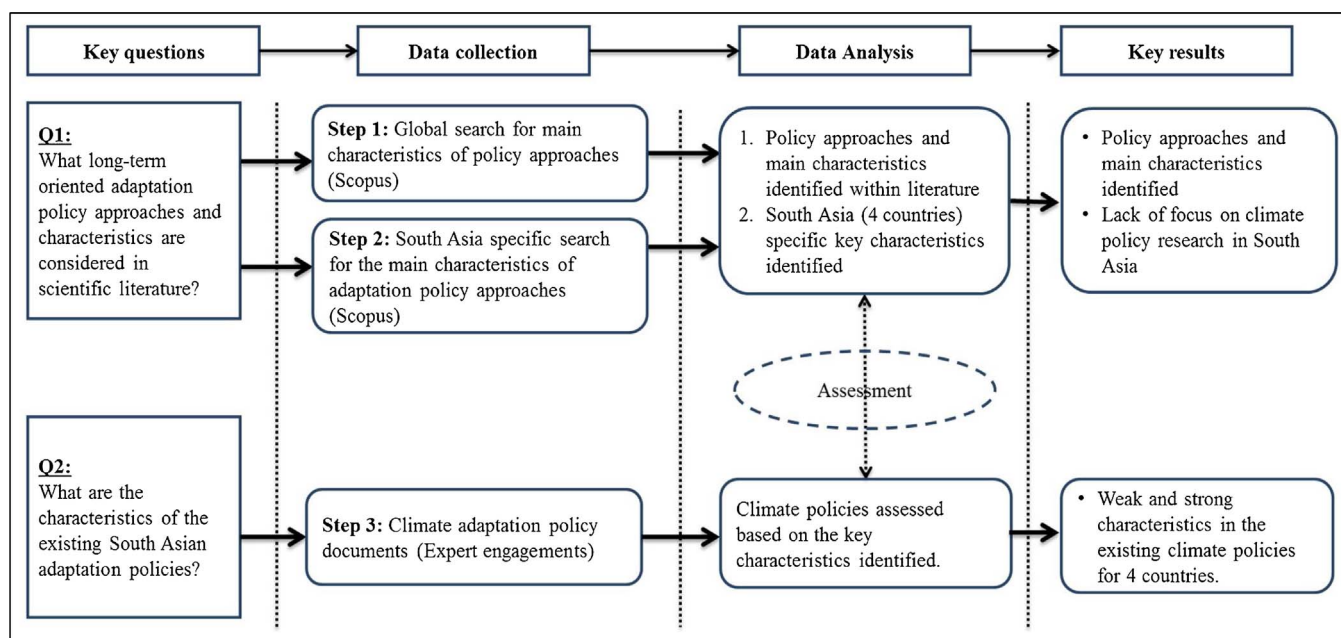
Key questions

Data collection

Data Analysis

Key results

Q1:
What long-term oriented adaptation policy approaches and characteristics are considered in scientific literature?

Step 1: Global search for main characteristics of policy approaches (Scopus)

Step 2: South Asia specific search for the main characteristics of adaptation policy approaches (Scopus)

1. Policy approaches and main characteristics identified within literature
2. South Asia (4 countries) specific key characteristics identified

• Policy approaches and main characteristics identified
• Lack of focus on climate policy research in South Asia

Assessment

Q2:
What are the characteristics of the existing South Asian adaptation policies?

Step 3: Climate adaptation policy documents (Expert engagements)

Climate policies assessed based on the key characteristics identified.

• Weak and strong characteristics in the existing climate policies for 4 countries.